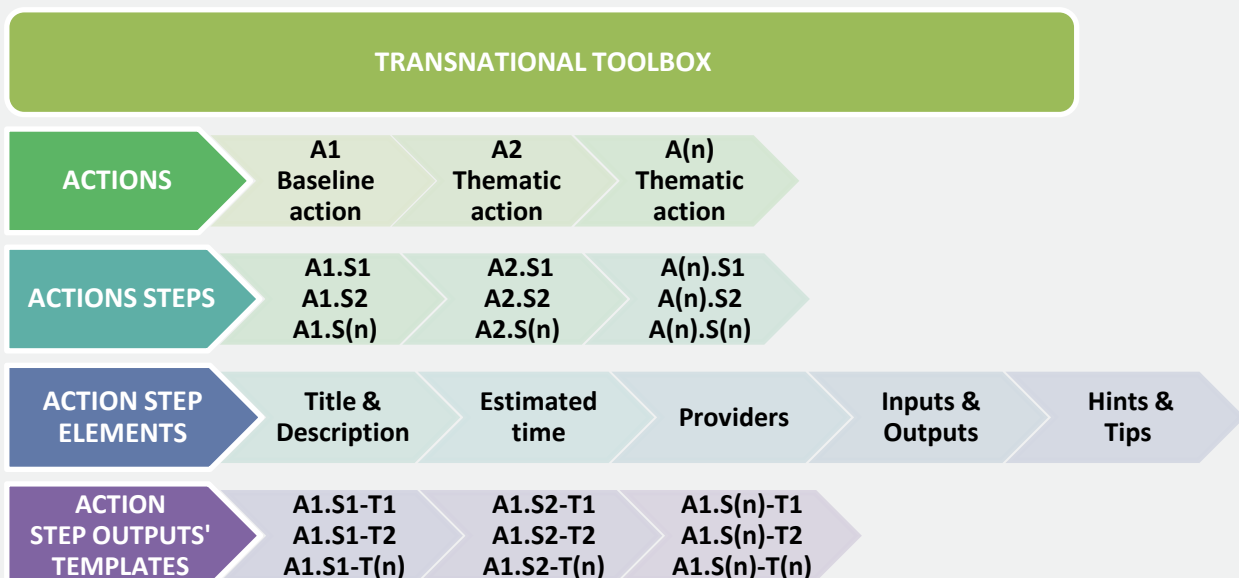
TRANSNATIONAL TOOLBOX

ACTIONS

A1 Baseline action

A2 Thematic action

A(n) Thematic action

ACTIONS STEPS

A1.S1
A1.S2
A1.S(n)

A2.S1
A2.S2
A2.S(n)

A(n).S1
A(n).S2
A(n).S(n)

ACTION STEP ELEMENTS

Title & Description

Estimated time

Providers

Inputs & Outputs

Hints & Tips

ACTION STEP OUTPUTS' TEMPLATES

A1.S1-T1
A1.S1-T2
A1.S1-T(n)

A1.S2-T1
A1.S2-T2
A1.S2-T(n)

A1.S(n)-T1
A1.S(n)-T2
A1.S(n)-T(n)